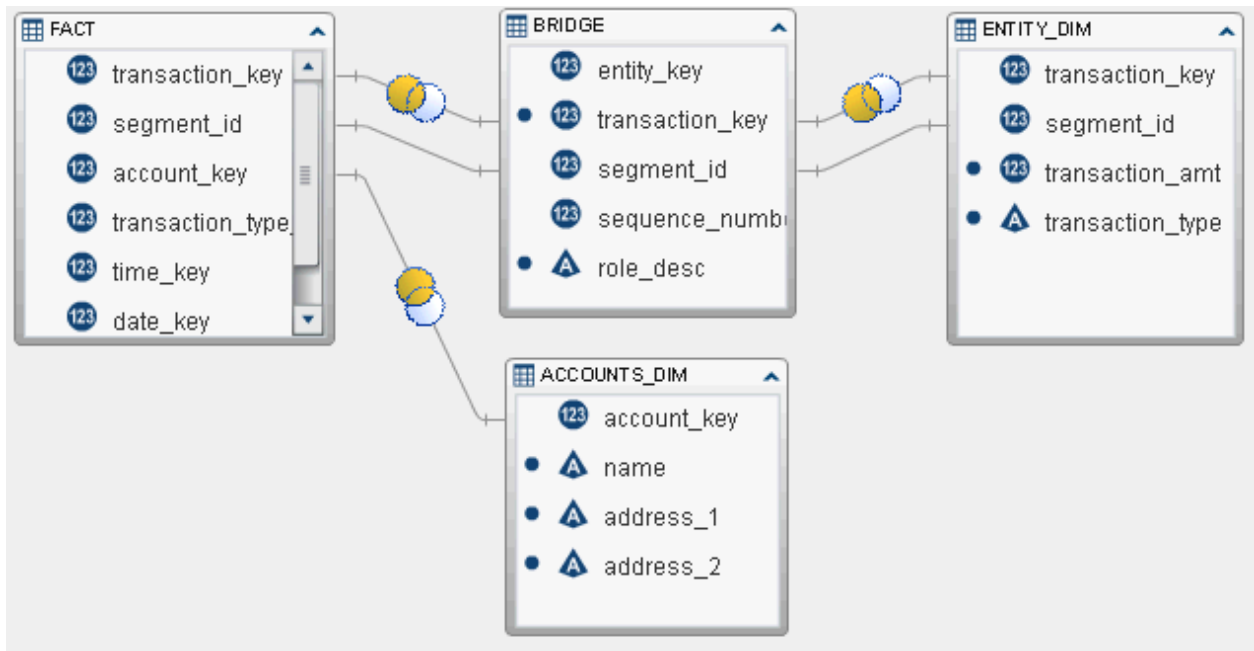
FACT
123 transaction_key
123 segment_id
123 account_key
123 transaction_type_
123 time_key
123 date_key

BRIDGE
123 entity_key
123 transaction_key
123 segment_id
123 sequence_numb
A role_desc

ENTITY_DIM
123 transaction_key
123 segment_id
123 transaction_amt
A transaction_type

ACCOUNTS_DIM
123 account_key
A name
A address_1
A address_2